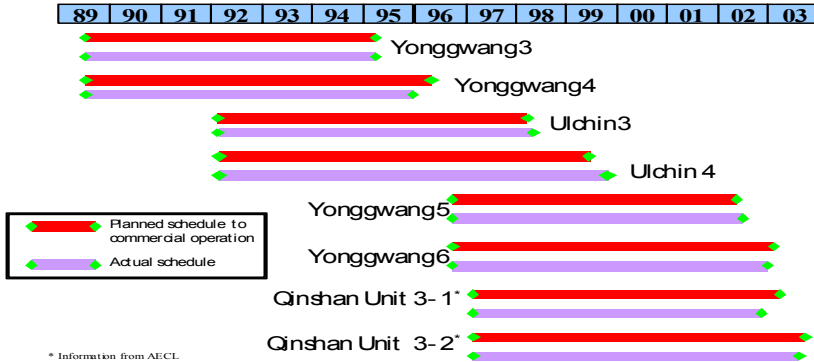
| 89 | 90 | 91 | 92 | 93 | 94 | 95 | 96 | 97 | 98 | 99 | 00 | 01 | 02 | 03 |
|---|---|---|---|---|---|---|---|---|---|---|---|---|---|---|

Yonggwang3

Yonggwang4

Ulchin3

Ulchin 4

Planned schedule to commercial operation

Actual schedule

Yonggwang5

Yonggwang6

Qinshan Unit 3-1*

Qinshan Unit 3-2*

* Information from AECL